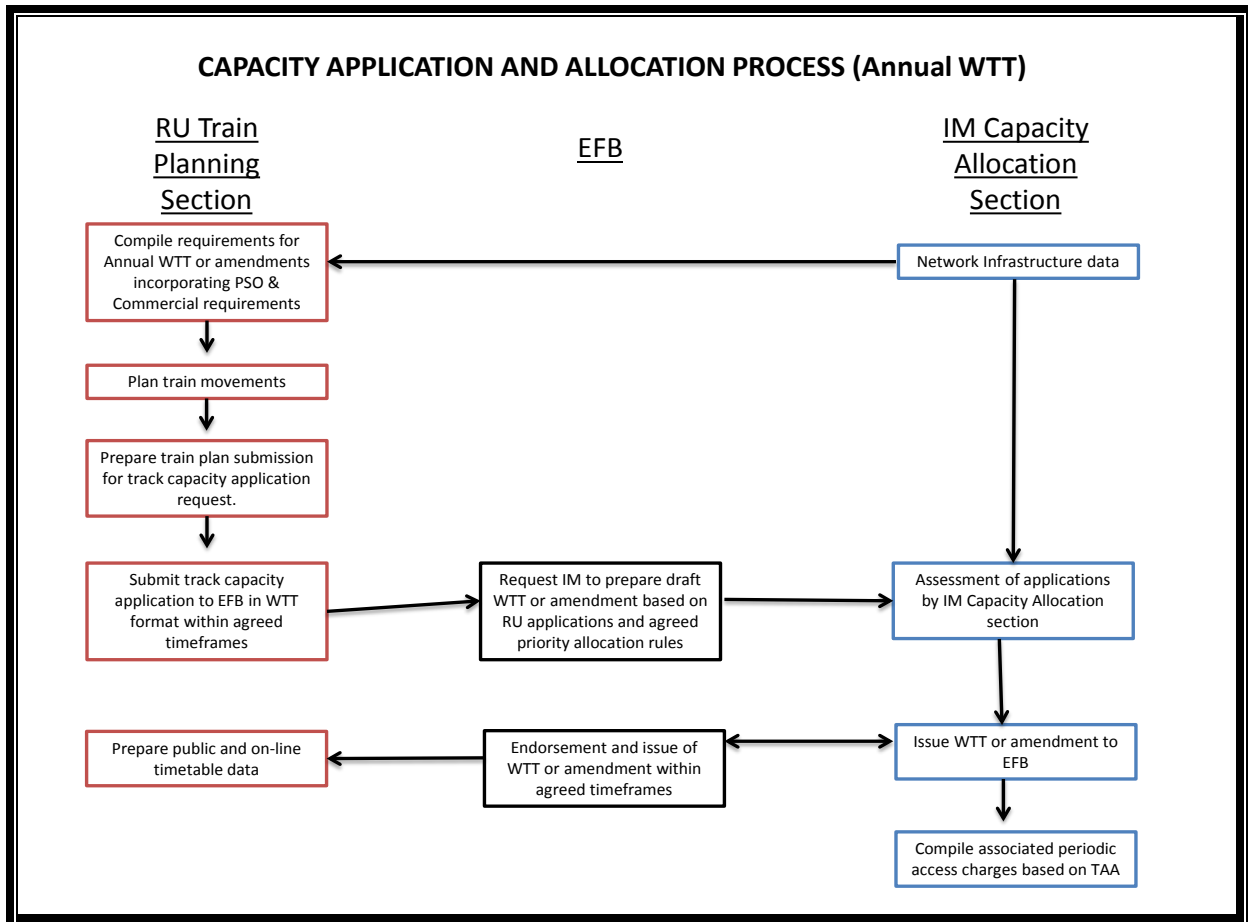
CAPACITY APPLICATION AND ALLOCATION PROCESS (Annual WTT)

RU Train Planning Section

EFB

IM Capacity Allocation Section

Compile requirements for Annual WTT or amendments incorporating PSO & Commercial requirements

Network Infrastructure data

Plan train movements

Prepare train plan submission for track capacity application request.

Submit track capacity application to EFB in WTT format within agreed timeframes

Request IM to prepare draft WTT or amendment based on RU applications and agreed priority allocation rules

Assessment of applications by IM Capacity Allocation section

Prepare public and on-line timetable data

Endorsement and issue of WTT or amendment within agreed timeframes

Issue WTT or amendment to EFB

Compile associated periodic access charges based on TAA